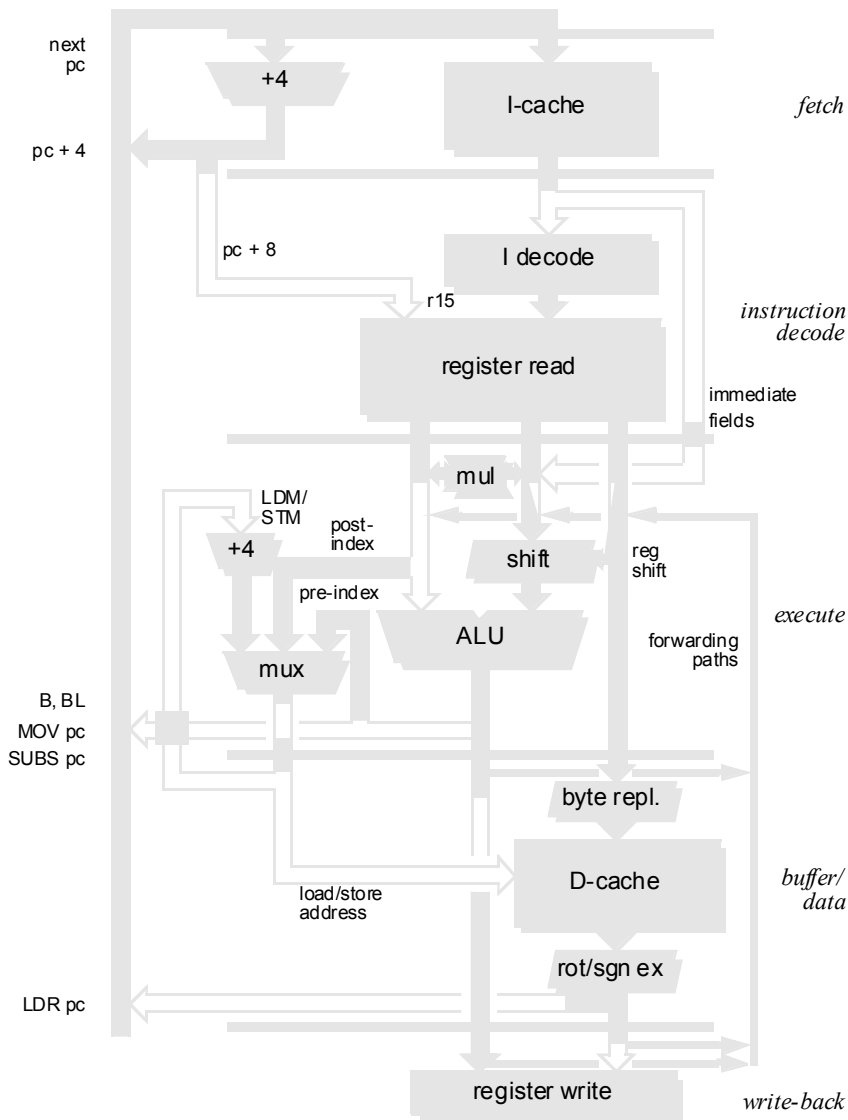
next pc

+4

I-cache

fetch

pc + 4

pc + 8

I decode

r15

instruction decode

register read

immediate fields

mul

LDM/ STM

post-index

+4

shift

reg shift

pre-index

ALU

execute

forwarding paths

mux

B, BL

MOV pc

SUBS pc

byte repl.

D-cache

buffer/ data

load/store address

rot/sgn ex

LDR pc

register write

write-back